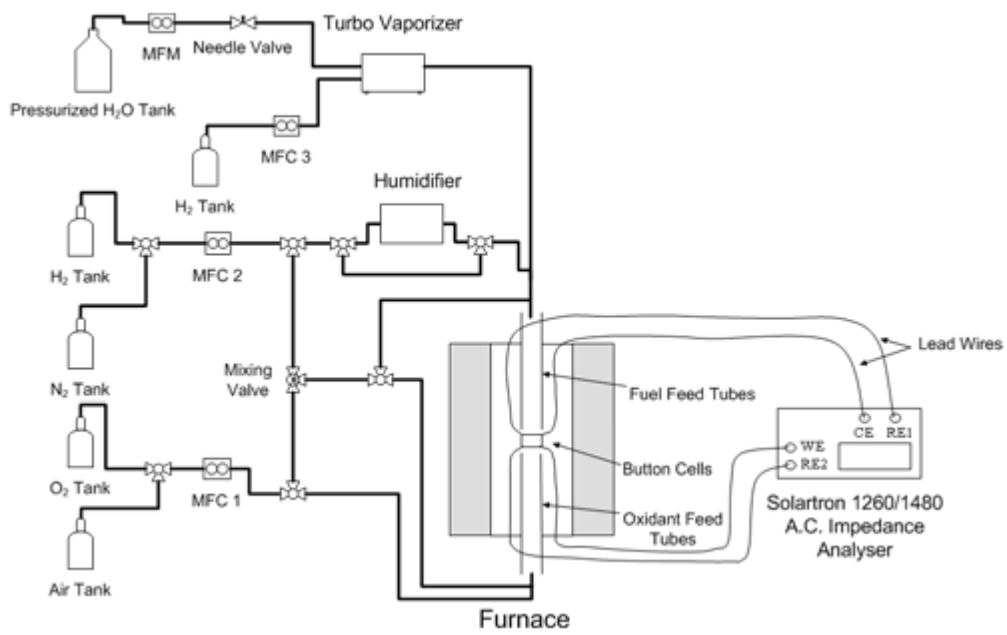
Turbo Vaporizer
MFM
Needle Valve
Pressurized H$_2$O Tank
MFC 3
H$_2$ Tank
Humidifier
H$_2$ Tank
MFC 2
N$_2$ Tank
Mixing Valve
Lead Wires
Fuel Feed Tubes
CE
RE1
WE
RE2
Button Cells
O$_2$ Tank
MFC 1
Oxidant Feed Tubes
Solartron 1260/1480 A.C. Impedance Analyser
Air Tank
Furnace